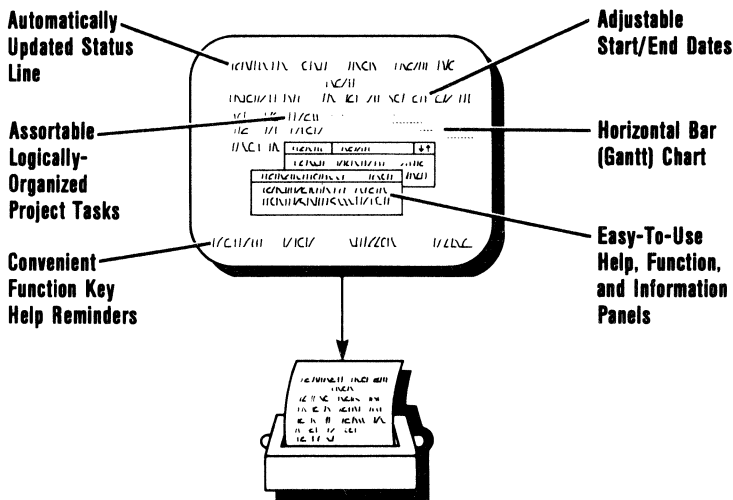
Automatically Updated Status Line

Adjustable Start/End Dates

Assortable Logically-Organized Project Tasks

Horizontal Bar (Gantt) Chart

Convenient Function Key Help Reminders

Easy-To-Use Help, Function, and Information Panels